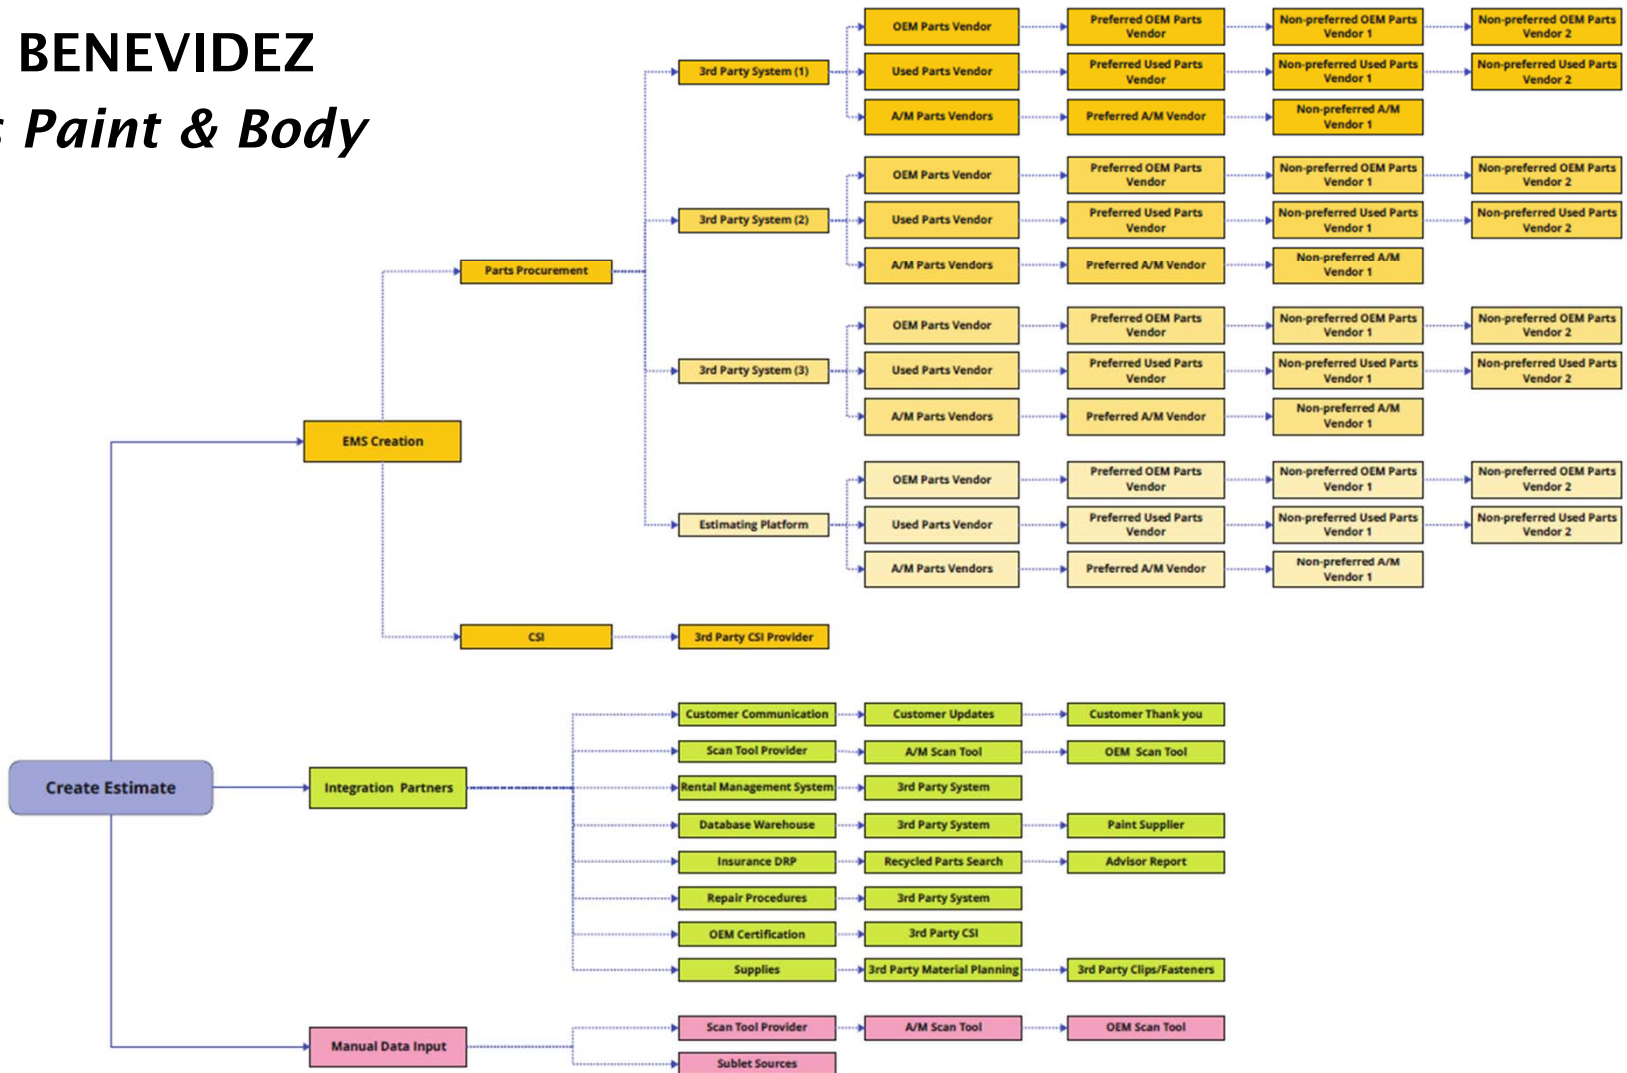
BENEVIDEZ
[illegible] Paint & Body

OEM Parts Vendor
Preferred OEM Parts Vendor
Non-preferred OEM Parts Vendor 1
Non-preferred OEM Parts Vendor 2
3rd Party System (1)
Used Parts Vendor
Preferred Used Parts Vendor
Non-preferred Used Parts Vendor 1
Non-preferred Used Parts Vendor 2
A/M Parts Vendors
Preferred A/M Vendor
Non-preferred A/M Vendor 1

OEM Parts Vendor
Preferred OEM Parts Vendor
Non-preferred OEM Parts Vendor 1
Non-preferred OEM Parts Vendor 2
3rd Party System (2)
Used Parts Vendor
Preferred Used Parts Vendor
Non-preferred Used Parts Vendor 1
Non-preferred Used Parts Vendor 2
Parts Procurement
A/M Parts Vendors
Preferred A/M Vendor
Non-preferred A/M Vendor 1

OEM Parts Vendor
Preferred OEM Parts Vendor
Non-preferred OEM Parts Vendor 1
Non-preferred OEM Parts Vendor 2
3rd Party System (3)
Used Parts Vendor
Preferred Used Parts Vendor
Non-preferred Used Parts Vendor 1
Non-preferred Used Parts Vendor 2
A/M Parts Vendors
Preferred A/M Vendor
Non-preferred A/M Vendor 1

EMS Creation

OEM Parts Vendor
Preferred OEM Parts Vendor
Non-preferred OEM Parts Vendor 1
Non-preferred OEM Parts Vendor 2
Estimating Platform
Used Parts Vendor
Preferred Used Parts Vendor
Non-preferred Used Parts Vendor 1
Non-preferred Used Parts Vendor 2
A/M Parts Vendors
Preferred A/M Vendor
Non-preferred A/M Vendor 1

CSI
3rd Party CSI Provider

Customer Communication
Customer Updates
Customer Thank you
Scan Tool Provider
A/M Scan Tool
OEM Scan Tool
Create Estimate
Integration Partners
Rental Management System
3rd Party System
Database Warehouse
3rd Party System
Paint Supplier
Insurance DRP
Recycled Parts Search
Advisor Report
Repair Procedures
3rd Party System
OEM Certification
3rd Party CSI
Supplies
3rd Party Material Planning
3rd Party Clips/Fasteners

Manual Data Input
Scan Tool Provider
A/M Scan Tool
OEM Scan Tool
Sublet Sources